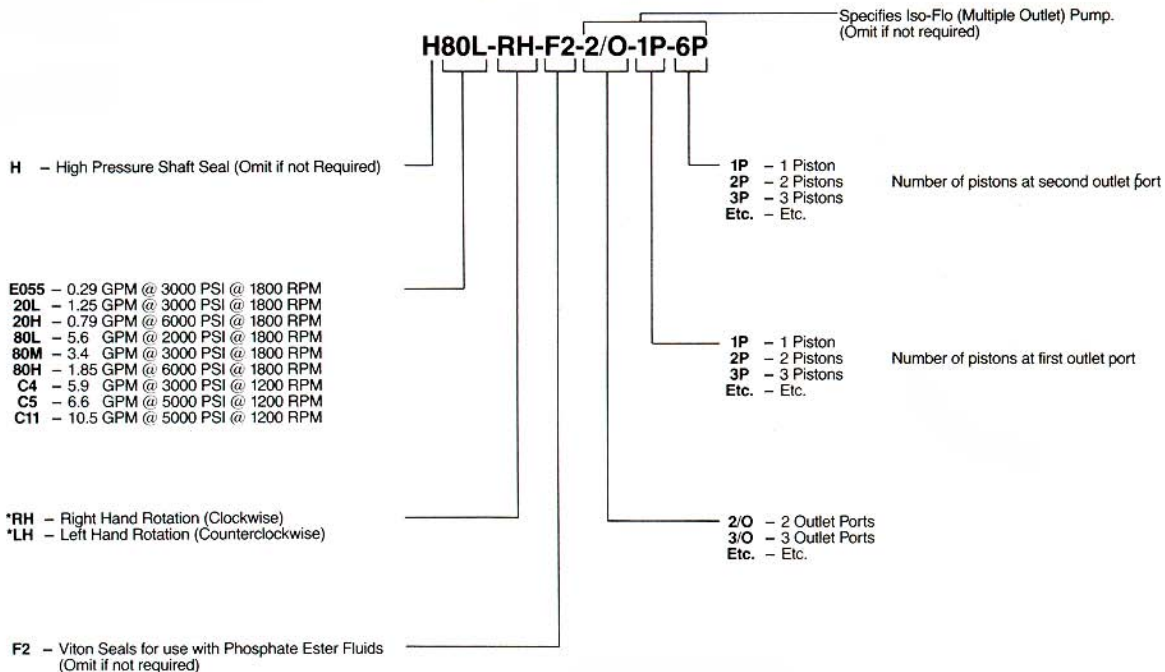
Specifies Iso-Flo (Multiple Outlet) Pump. (Omit if not required)

H80L-RH-F2-2/O-1P-6P

H – High Pressure Shaft Seal (Omit if not Required)

1P – 1 Piston
2P – 2 Pistons
3P – 3 Pistons
Etc. – Etc.

Number of pistons at second outlet port

E055 – 0.29 GPM @ 3000 PSI @ 1800 RPM
20L – 1.25 GPM @ 3000 PSI @ 1800 RPM
20H – 0.79 GPM @ 6000 PSI @ 1800 RPM
80L – 5.6 GPM @ 2000 PSI @ 1800 RPM
80M – 3.4 GPM @ 3000 PSI @ 1800 RPM
80H – 1.85 GPM @ 6000 PSI @ 1800 RPM
C4 – 5.9 GPM @ 3000 PSI @ 1200 RPM
C5 – 6.6 GPM @ 5000 PSI @ 1200 RPM
C11 – 10.5 GPM @ 5000 PSI @ 1200 RPM

1P – 1 Piston
2P – 2 Pistons
3P – 3 Pistons
Etc. – Etc.

Number of pistons at first outlet port

*RH – Right Hand Rotation (Clockwise)
*LH – Left Hand Rotation (Counterclockwise)

2/O – 2 Outlet Ports
3/O – 3 Outlet Ports
Etc. – Etc.

F2 – Viton Seals for use with Phosphate Ester Fluids (Omit if not required)